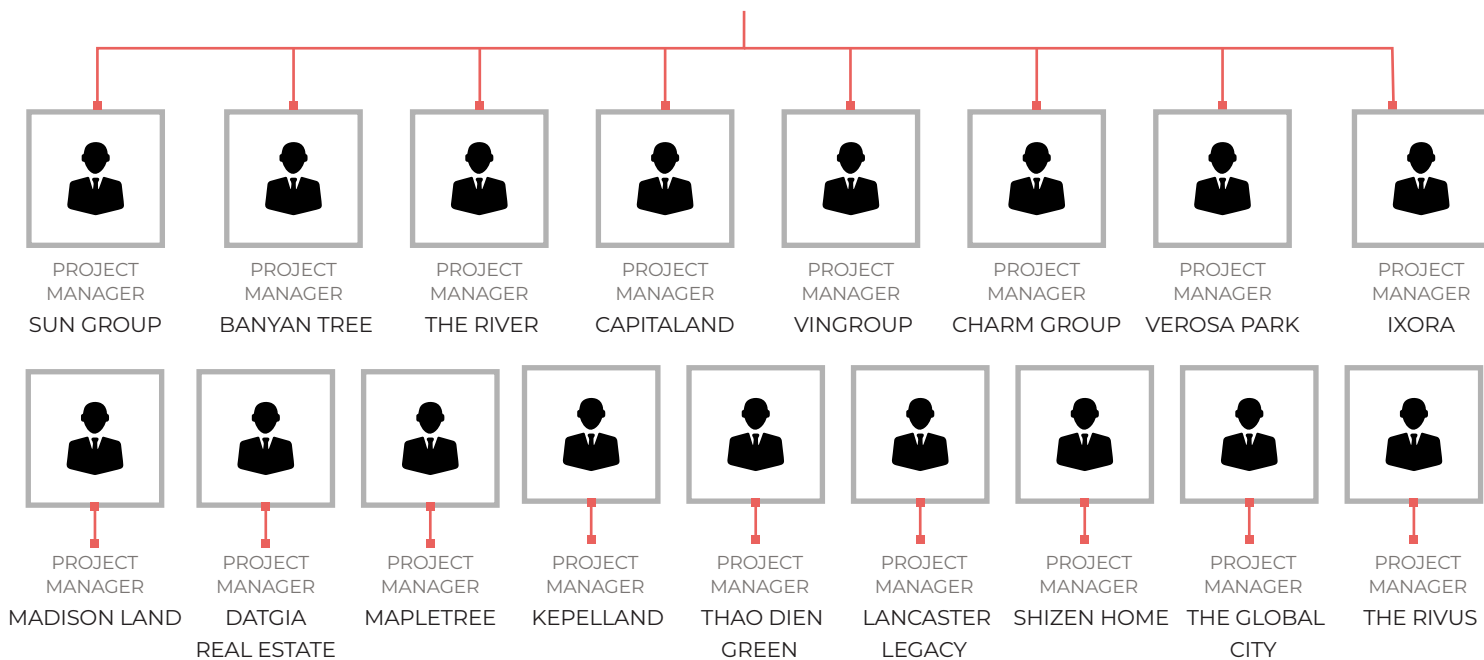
PROJECT MANAGER
SUN GROUP

PROJECT MANAGER
BANYAN TREE

PROJECT MANAGER
THE RIVER

PROJECT MANAGER
CAPITALAND

PROJECT MANAGER
VINGROUP

PROJECT MANAGER
CHARM GROUP

PROJECT MANAGER
VEROSA PARK

PROJECT MANAGER
IXORA

PROJECT MANAGER
MADISON LAND

PROJECT MANAGER
DATGIA REAL ESTATE

PROJECT MANAGER
MAPLETREE

PROJECT MANAGER
KEPELLAND

PROJECT MANAGER
THAO DIEN GREEN

PROJECT MANAGER
LANCASTER LEGACY

PROJECT MANAGER
SHIZEN HOME

PROJECT MANAGER
THE GLOBAL CITY

PROJECT MANAGER
THE RIVUS